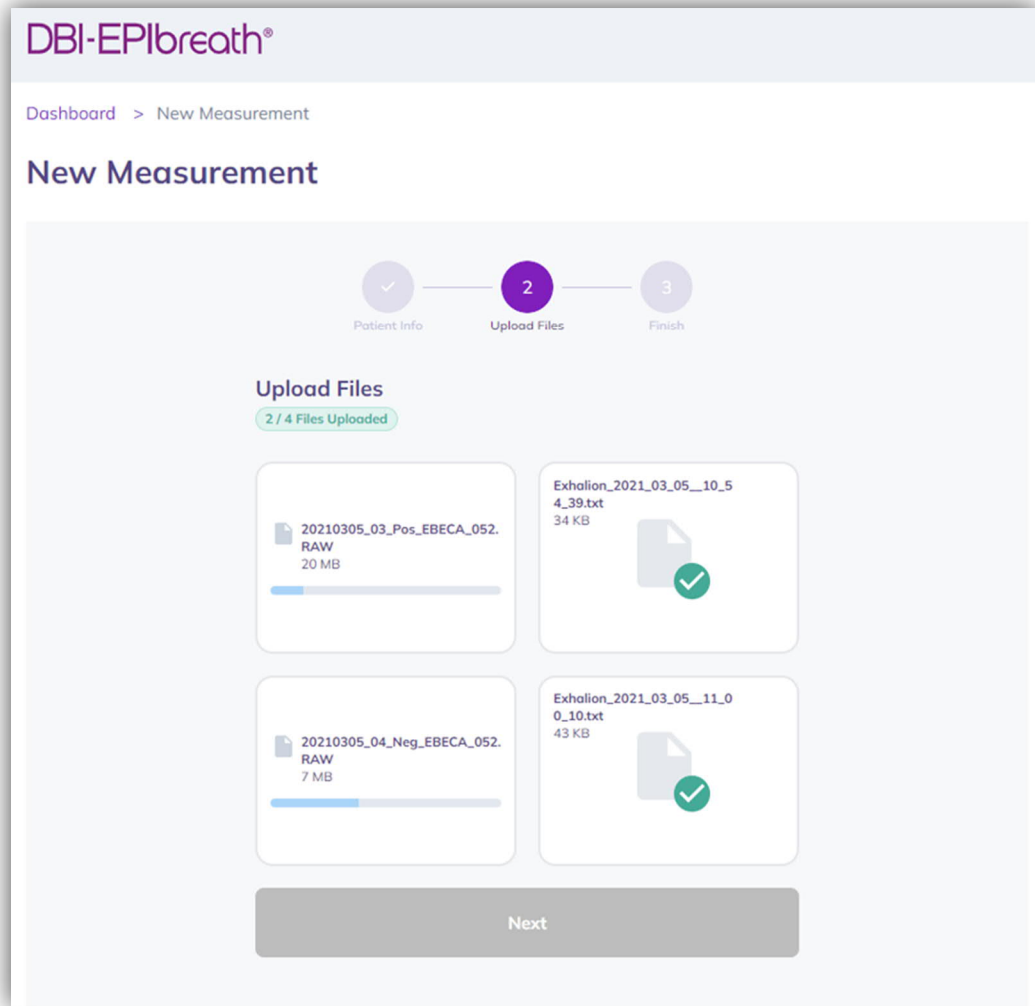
DBI-EPIbreath®

Dashboard > New Measurement

New Measurement

✓
Patient Info

2
Upload Files

3
Finish

Upload Files

2 / 4 Files Uploaded

20210305_03_Pos_EBECA_052.RAW
20 MB

Exhalion_2021_03_05__10_54_39.txt
34 KB

20210305_04_Neg_EBECA_052.RAW
7 MB

Exhalion_2021_03_05__11_00_10.txt
43 KB

Next